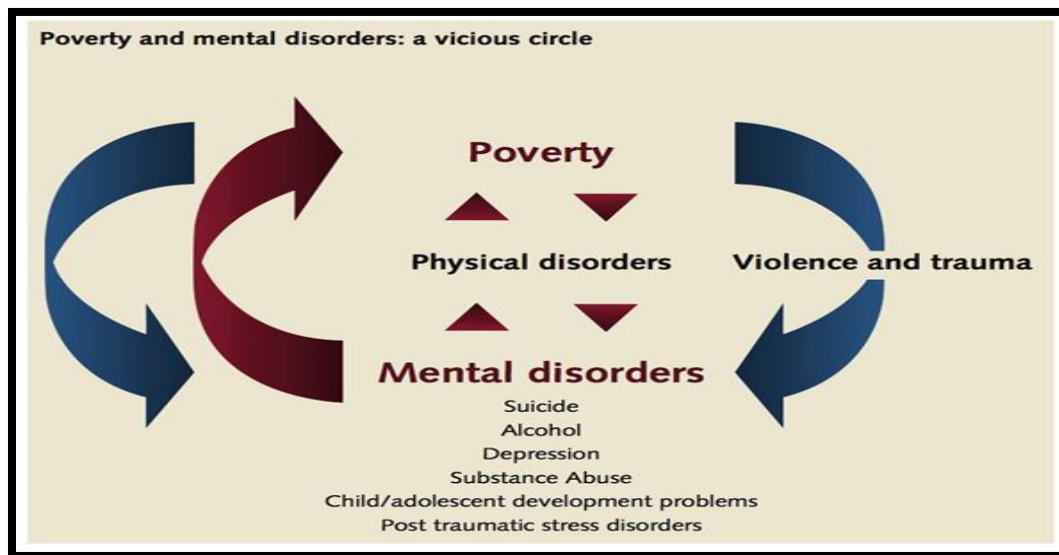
Poverty and mental disorders: a vicious circle

Poverty

Physical disorders

Violence and trauma

Mental disorders

Suicide
Alcohol
Depression
Substance Abuse
Child/adolescent development problems
Post traumatic stress disorders